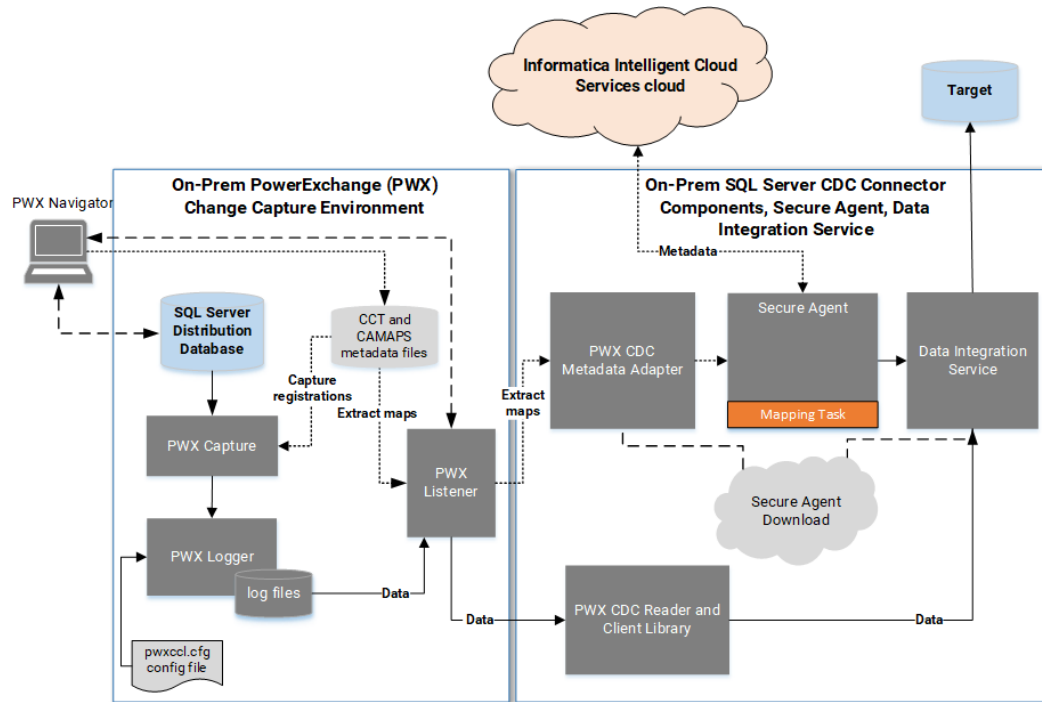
Informatica Intelligent Cloud Services cloud

Target

On-Prem PowerExchange (PWX) Change Capture Environment

On-Prem SQL Server CDC Connector Components, Secure Agent, Data Integration Service

PWX Navigator

Metadata

SQL Server Distribution Database

CCT and CAMAPS metadata files

PWX CDC Metadata Adapter

Secure Agent

Data Integration Service

Capture registrations

Extract maps

Extract maps

Mapping Task

PWX Capture

PWX Listener

Secure Agent Download

PWX Logger

log files

Data

Data

PWX CDC Reader and Client Library

Data

pwxccl.cfg config file